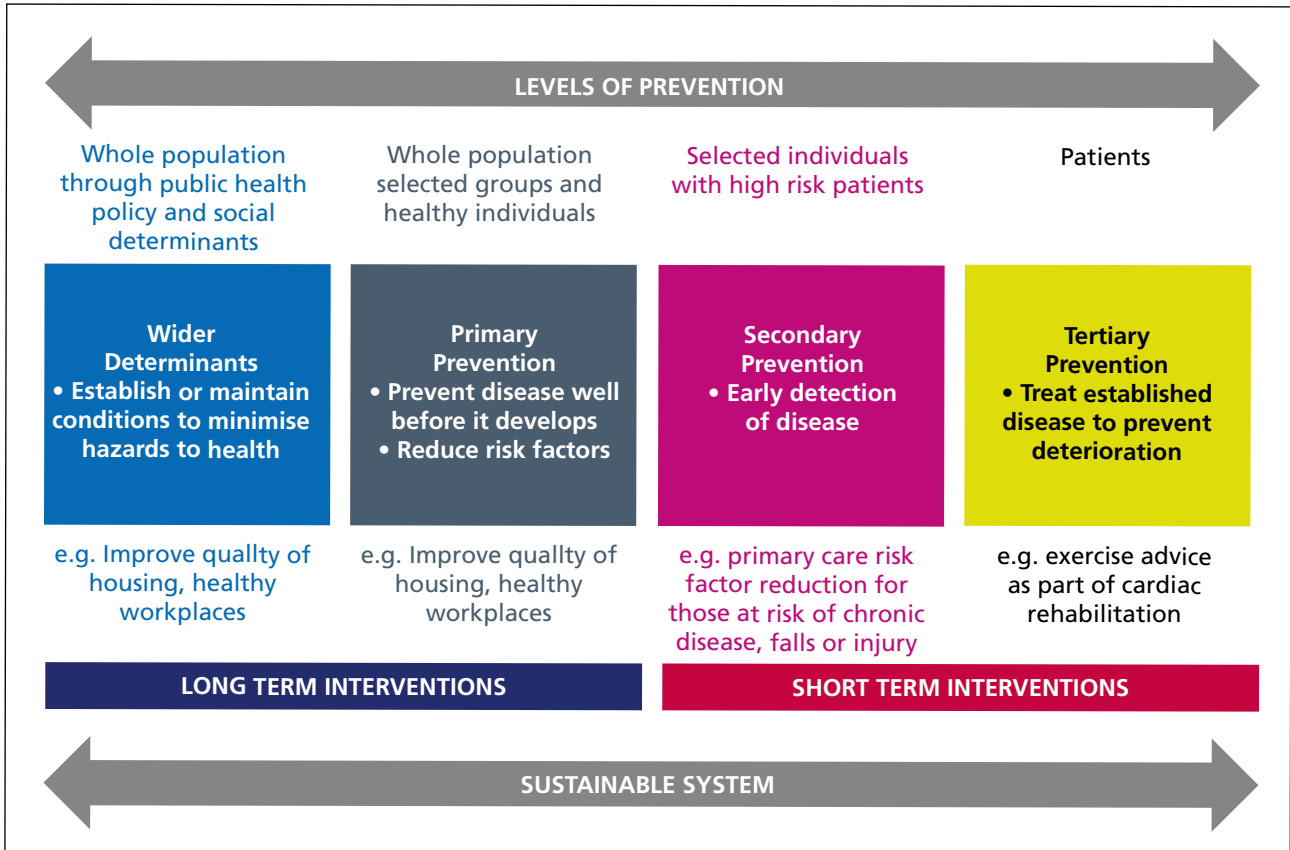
LEVELS OF PREVENTION

Whole population through public health policy and social determinants

Whole population selected groups and healthy individuals

Selected individuals with high risk patients

Patients

Wider Determinants
• Establish or maintain conditions to minimise hazards to health

Primary Prevention
• Prevent disease well before it develops
• Reduce risk factors

Secondary Prevention
• Early detection of disease

Tertiary Prevention
• Treat established disease to prevent deterioration

e.g. Improve quallty of housing, healthy workplaces

e.g. Improve quallty of housing, healthy workplaces

e.g. primary care risk factor reduction for those at risk of chronic disease, falls or injury

e.g. exercise advice as part of cardiac rehabilitation

LONG TERM INTERVENTIONS

SHORT TERM INTERVENTIONS

SUSTAINABLE SYSTEM